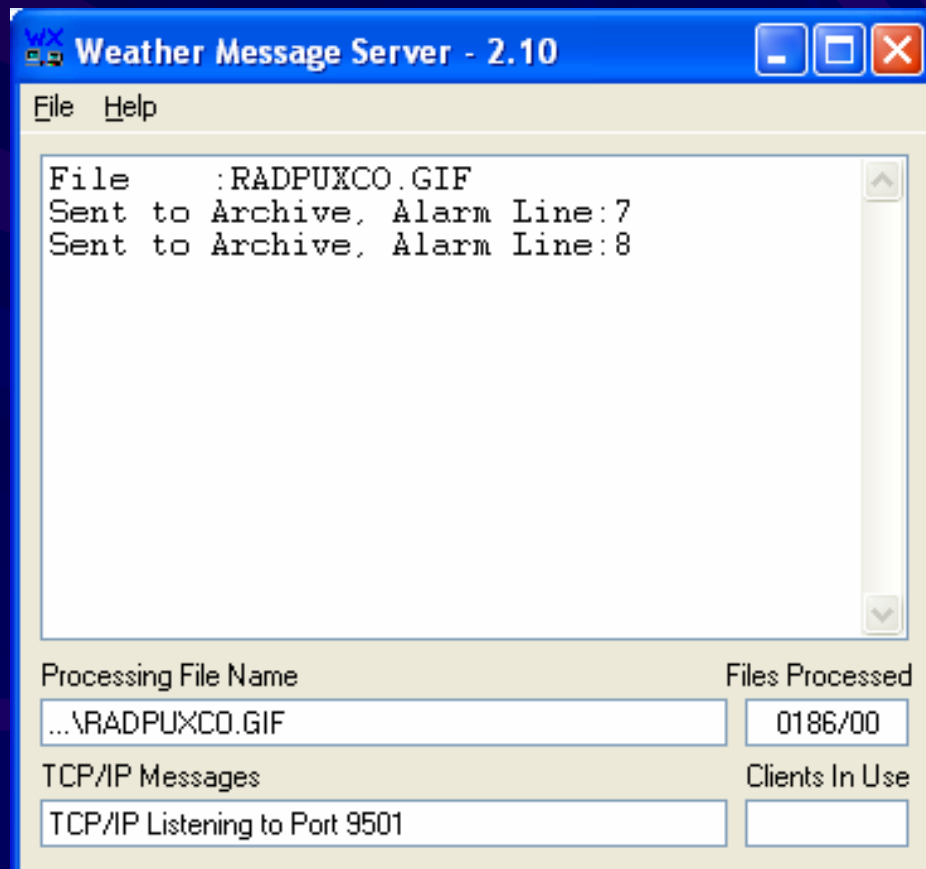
WX Weather Message Server - 2.10

File Help

File :RADPUXCO.GIF
Sent to Archive, Alarm Line:7
Sent to Archive, Alarm Line:8

Processing File Name
...\RADPUXCO.GIF

Files Processed
0186/00

TCP/IP Messages
TCP/IP Listening to Port 9501

Clients In Use